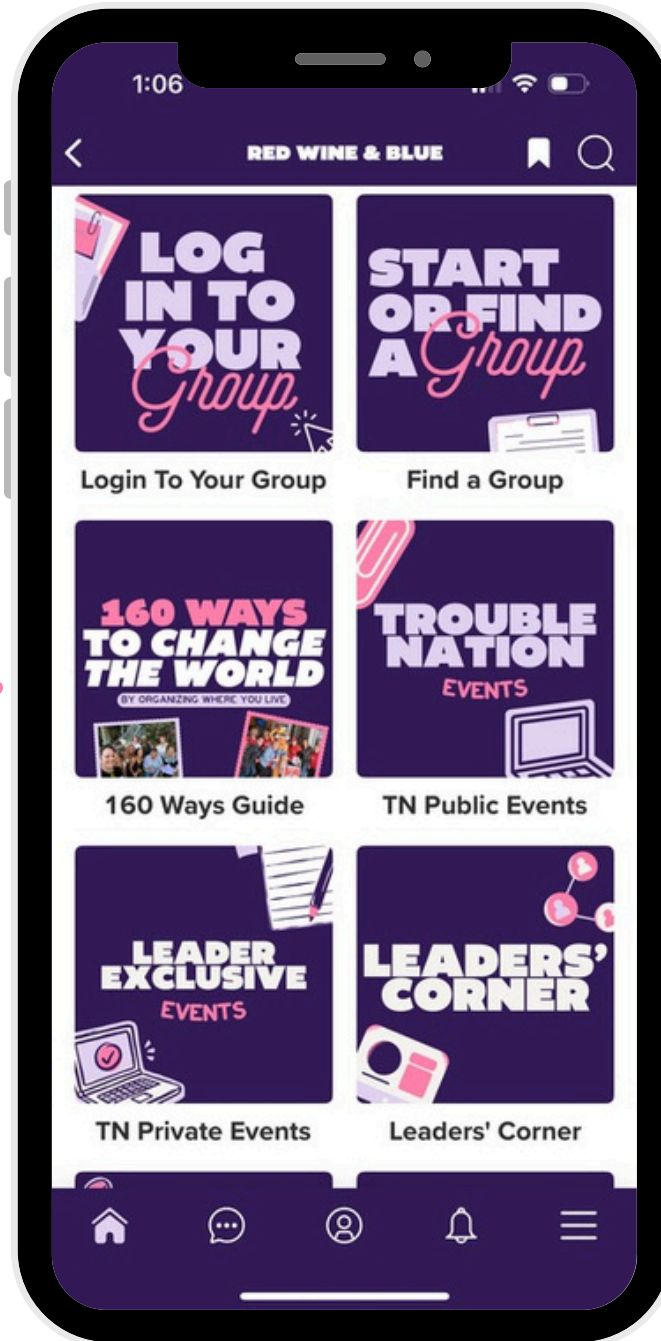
1:06

RED WINE & BLUE

LOG IN TO YOUR Group

Login To Your Group

START OR FIND A Group

Find a Group

160 WAYS TO CHANGE THE WORLD

BY ORGANIZING WHERE YOU LIVE

160 Ways Guide

TROUBLE NATION EVENTS

TN Public Events

LEADER EXCLUSIVE EVENTS

TN Private Events

LEADERS' CORNER

Leaders' Corner